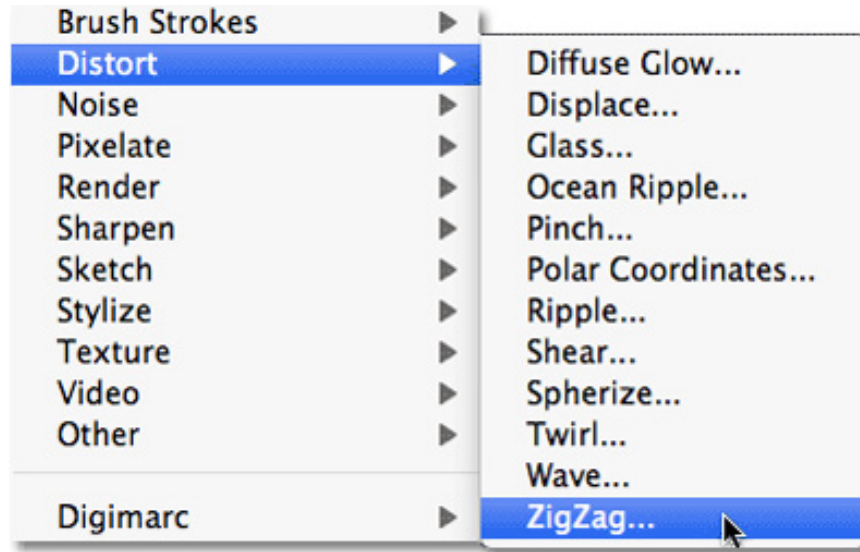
Brush Strokes
Distort
Noise
Pixelate
Render
Sharpen
Sketch
Stylize
Texture
Video
Other

Digimarc

Diffuse Glow...
Displace...
Glass...
Ocean Ripple...
Pinch...
Polar Coordinates...
Ripple...
Shear...
Spherize...
Twirl...
Wave...
ZigZag...